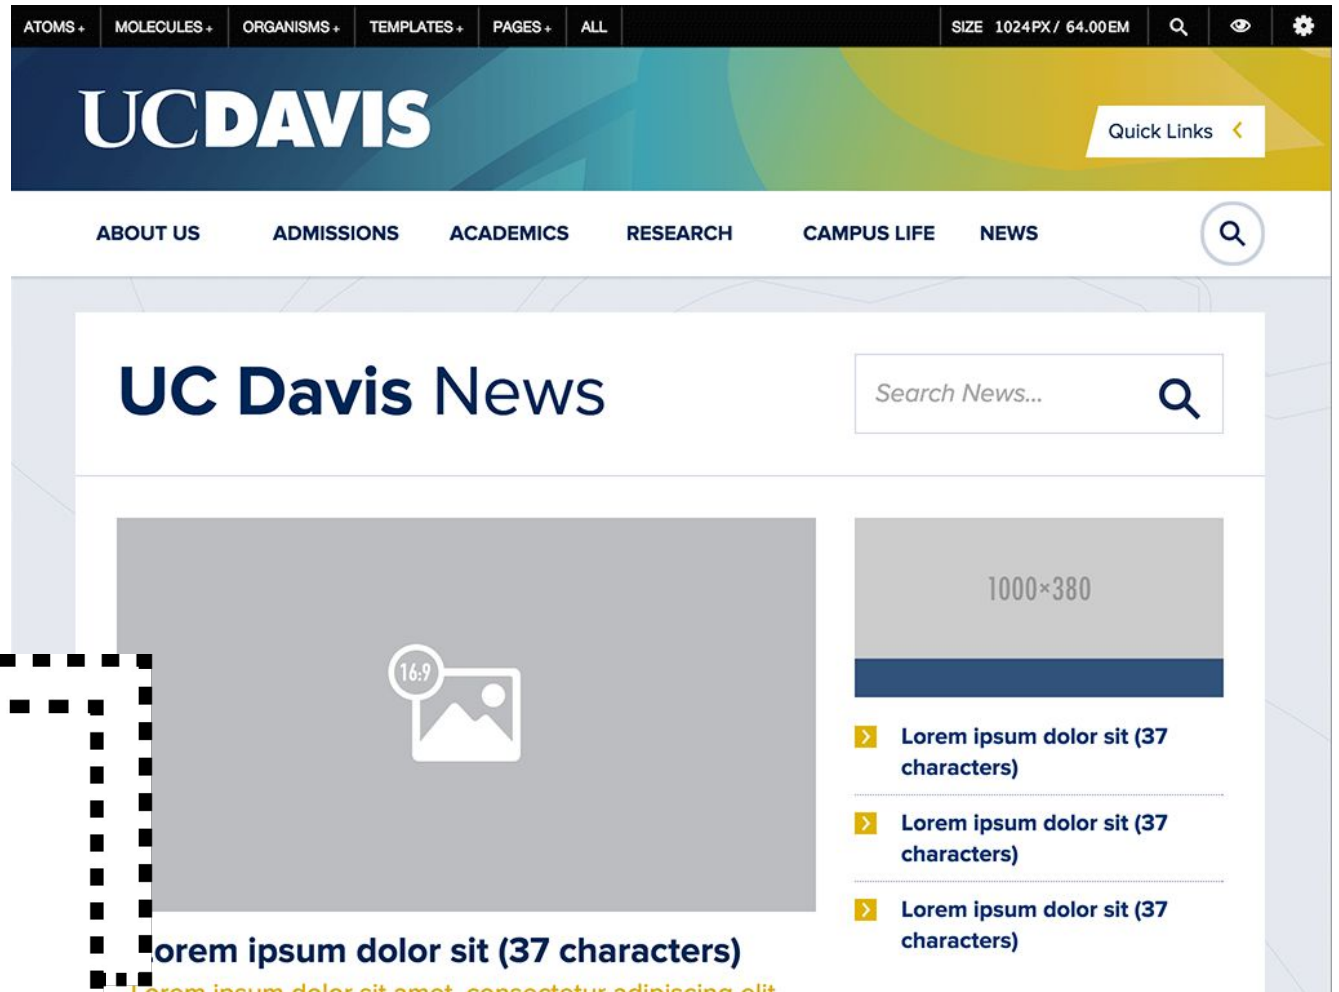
ATOMS + MOLECULES + ORGANISMS + TEMPLATES + PAGES + ALL SIZE 1024PX / 64.00EM

UCDAVIS

Quick Links

ABOUT US ADMISSIONS ACADEMICS RESEARCH CAMPUS LIFE NEWS

UC Davis News

Search News...

16:9

1000×380

Lorem ipsum dolor sit (37 characters)

Lorem ipsum dolor sit (37 characters)

Lorem ipsum dolor sit (37 characters)

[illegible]orem ipsum dolor sit (37 characters)

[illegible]